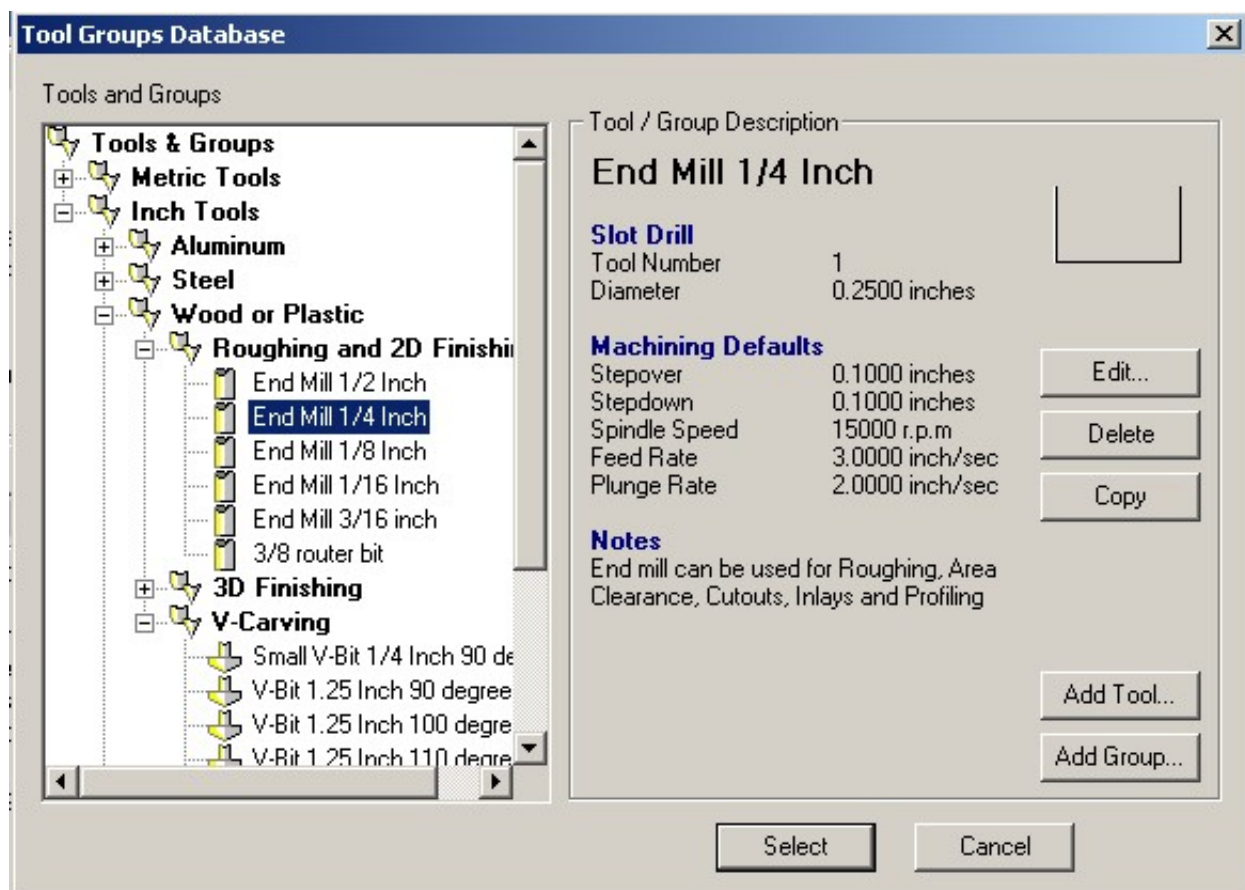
Tool Groups Database

Tools and Groups

Tools & Groups
Metric Tools
Inch Tools
Aluminum
Steel
Wood or Plastic
Roughing and 2D Finishi
End Mill 1/2 Inch
End Mill 1/4 Inch
End Mill 1/8 Inch
End Mill 1/16 Inch
End Mill 3/16 inch
3/8 router bit
3D Finishing
V-Carving
Small V-Bit 1/4 Inch 90 de
V-Bit 1.25 Inch 90 degree
V-Bit 1.25 Inch 100 degre
V-Bit 1.25 Inch 110 degre

Tool / Group Description

End Mill 1/4 Inch

Slot Drill
Tool Number 1
Diameter 0.2500 inches

Machining Defaults
Stepover 0.1000 inches
Stepdown 0.1000 inches
Spindle Speed 15000 r.p.m
Feed Rate 3.0000 inch/sec
Plunge Rate 2.0000 inch/sec

Notes
End mill can be used for Roughing, Area Clearance, Cutouts, Inlays and Profiling

Edit...
Delete
Copy
Add Tool...
Add Group...

Select
Cancel